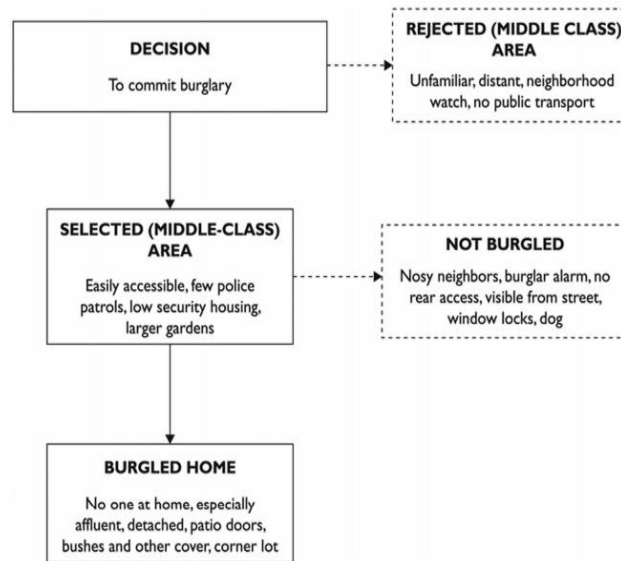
DECISION

To commit burglary

REJECTED (MIDDLE CLASS) AREA

Unfamiliar, distant, neighborhood watch, no public transport

SELECTED (MIDDLE-CLASS) AREA

Easily accessible, few police patrols, low security housing, larger gardens

NOT BURGLED

Nosy neighbors, burglar alarm, no rear access, visible from street, window locks, dog

BURGLED HOME

No one at home, especially affluent, detached, patio doors, bushes and other cover, corner lot